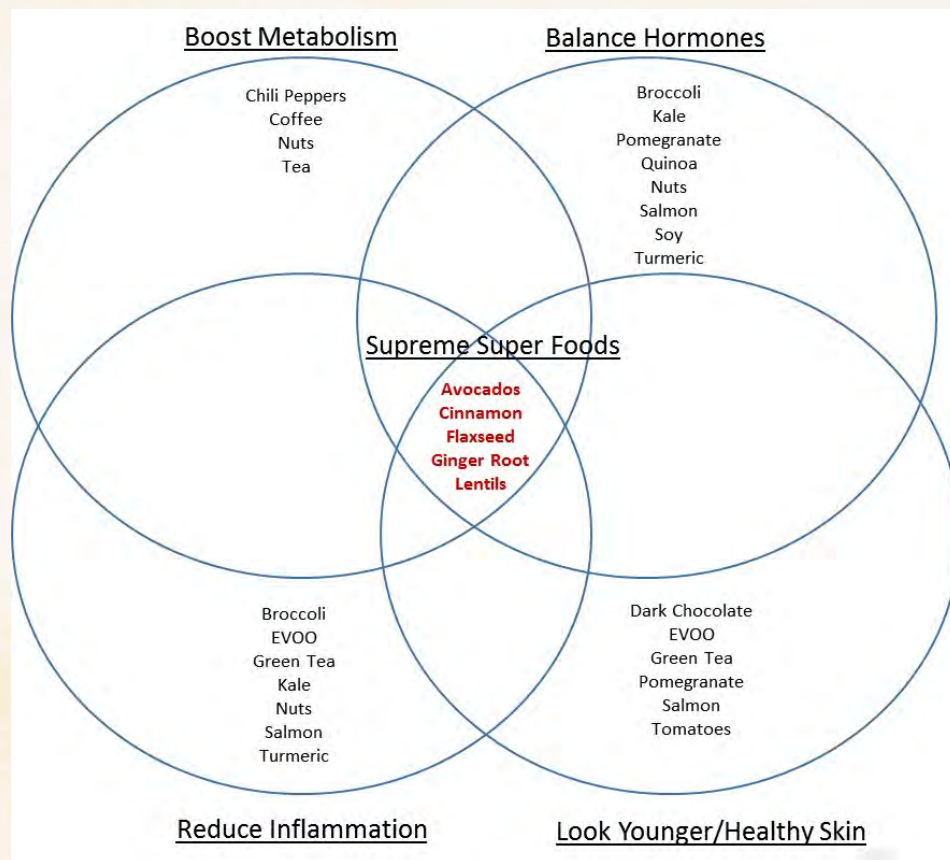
Boost Metabolism

Balance Hormones

Chili Peppers
Coffee
Nuts
Tea

Broccoli
Kale
Pomegranate
Quinoa
Nuts
Salmon
Soy
Turmeric

Supreme Super Foods

Avocados
Cinnamon
Flaxseed
Ginger Root
Lentils

Broccoli
EVOO
Green Tea
Kale
Nuts
Salmon
Turmeric

Dark Chocolate
EVOO
Green Tea
Pomegranate
Salmon
Tomatoes

Reduce Inflammation

Look Younger/Healthy Skin